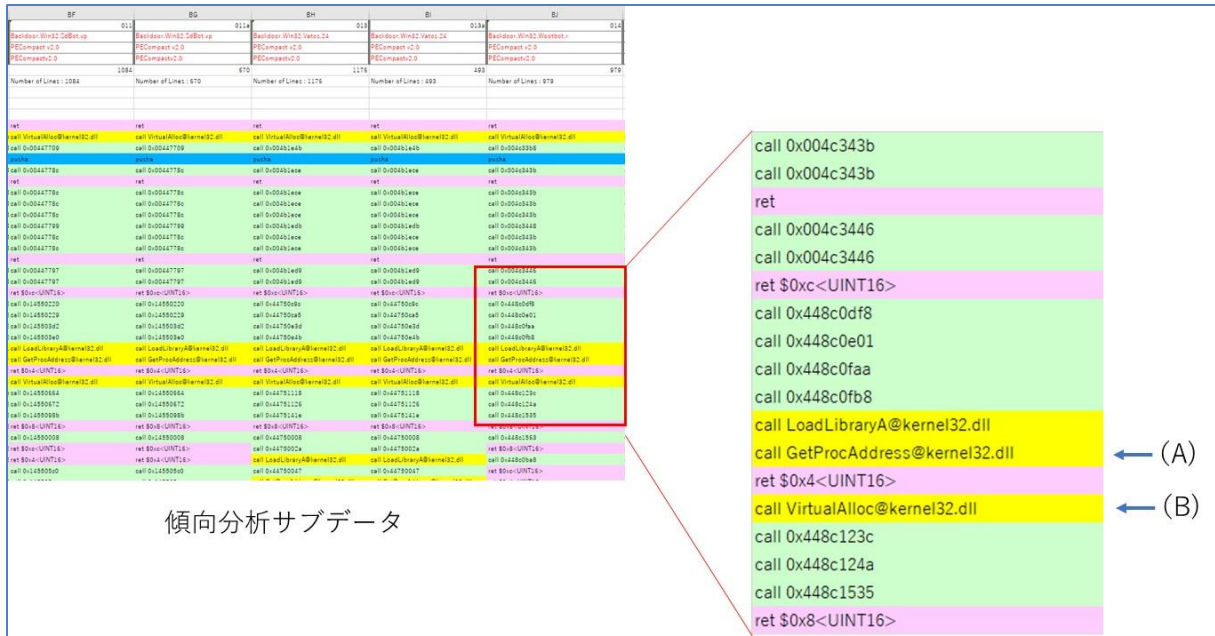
| BF | BG | BH | BI | BJ |
|---|---|---|---|---|
| 011 | 011a | 013 | 013a | 014 |
| Backdoor.Win32.SdBot.xp | Backdoor.Win32.SdBot.xp | Backdoor.Win32.Vatos.24 | Backdoor.Win32.Vatos.24 | Backdoor.Win32.Wootbot.r |
| PECompact v2.0 | PECompact v2.0 | PECompact v2.0 | PECompact v2.0 | PECompact v2.0 |
| PECompactv2.0 | PECompactv2.0 | PECompactv2.0 | PECompactv2.0 | PECompactv2.0 |
| 1084 | 670 | 1176 | 493 | 979 |
| Number of Lines : 1084 | Number of Lines : 670 | Number of Lines : 1176 | Number of Lines : 493 | Number of Lines : 979 |
| ret | ret | ret | ret | ret |
| call VirtualAlloc@kernel32.dll | call VirtualAlloc@kernel32.dll | call VirtualAlloc@kernel32.dll | call VirtualAlloc@kernel32.dll | call VirtualAlloc@kernel32.dll |
| call 0x00447709 | call 0x00447709 | call 0x004b1e4b | call 0x004b1e4b | call 0x004c33b8 |
| pusha | pusha | pusha | pusha | pusha |
| call 0x0044778c | call 0x0044778c | call 0x004b1ece | call 0x004b1ece | call 0x004c343b |
| ret | ret | ret | ret | ret |
| call 0x00447797 | call 0x00447797 | call 0x004b1ed9 | call 0x004b1ed9 | call 0x004c3446 |
| ret $0xc<UINT16> | ret $0xc<UINT16> | ret $0xc<UINT16> | ret $0xc<UINT16> | ret $0xc<UINT16> |
| call LoadLibraryA@kernel32.dll | call LoadLibraryA@kernel32.dll | call LoadLibraryA@kernel32.dll | call LoadLibraryA@kernel32.dll | call LoadLibraryA@kernel32.dll |
| call GetProcAddress@kernel32.dll | call GetProcAddress@kernel32.dll | call GetProcAddress@kernel32.dll | call GetProcAddress@kernel32.dll | call GetProcAddress@kernel32.dll |
| ret $0x4<UINT16> | ret $0x4<UINT16> | ret $0x4<UINT16> | ret $0x4<UINT16> | ret $0x4<UINT16> |
| call VirtualAlloc@kernel32.dll | call VirtualAlloc@kernel32.dll | call VirtualAlloc@kernel32.dll | call VirtualAlloc@kernel32.dll | call VirtualAlloc@kernel32.dll |
| ret $0x8<UINT16> | ret $0x8<UINT16> | ret $0x8<UINT16> | ret $0x8<UINT16> | ret $0x8<UINT16> |

傾向分析サブデータ

call 0x004c343b
call 0x004c343b
ret
call 0x004c3446
call 0x004c3446
ret $0xc<UINT16>
call 0x448c0df8
call 0x448c0e01
call 0x448c0faa
call 0x448c0fb8
call LoadLibraryA@kernel32.dll
call GetProcAddress@kernel32.dll (A)
ret $0x4<UINT16>
call VirtualAlloc@kernel32.dll (B)
call 0x448c123c
call 0x448c124a
call 0x448c1535
ret $0x8<UINT16>